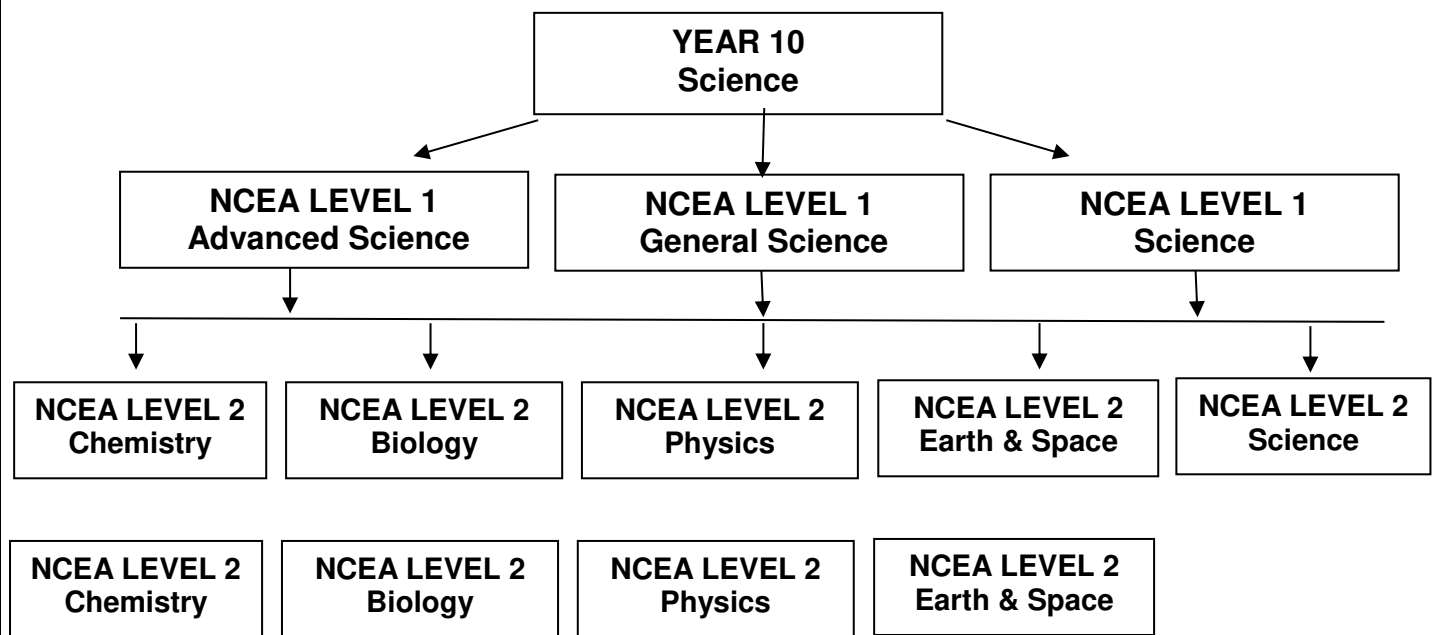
YEAR 10
Science

NCEA LEVEL 1
Advanced Science

NCEA LEVEL 1
General Science

NCEA LEVEL 1
Science

NCEA LEVEL 2
Chemistry

NCEA LEVEL 2
Biology

NCEA LEVEL 2
Physics

NCEA LEVEL 2
Earth & Space

NCEA LEVEL 2
Science

NCEA LEVEL 2
Chemistry

NCEA LEVEL 2
Biology

NCEA LEVEL 2
Physics

NCEA LEVEL 2
Earth & Space